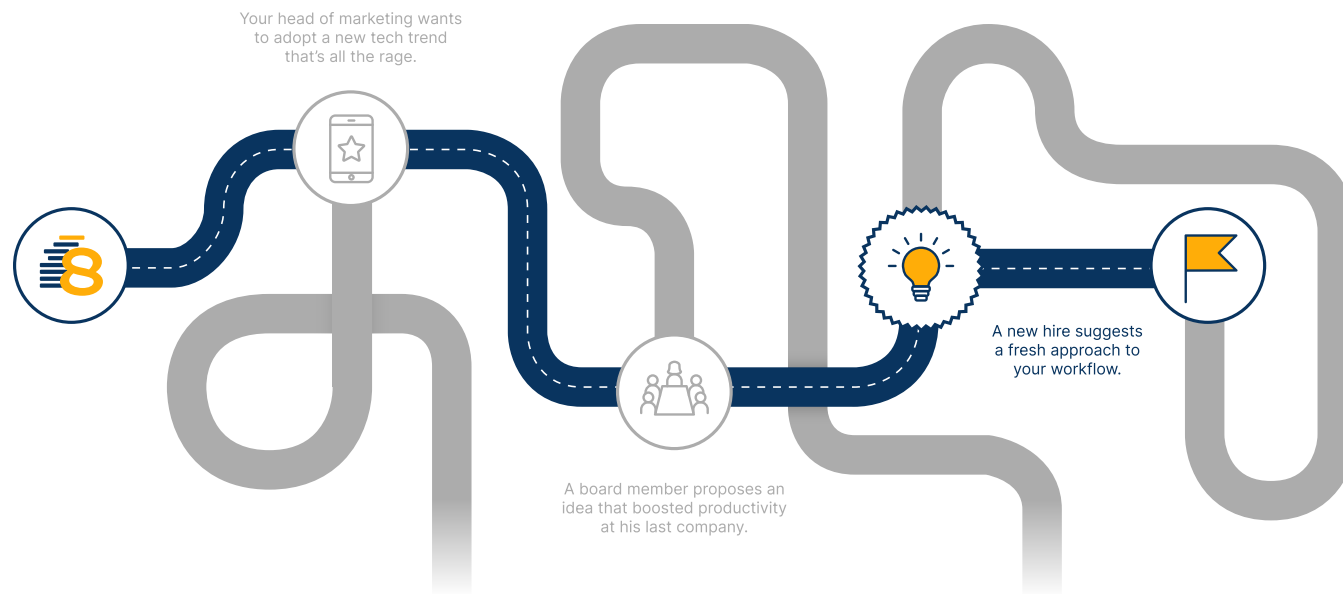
Your head of marketing wants to adopt a new tech trend that's all the rage.

8

A new hire suggests a fresh approach to your workflow.

A board member proposes an idea that boosted productivity at his last company.